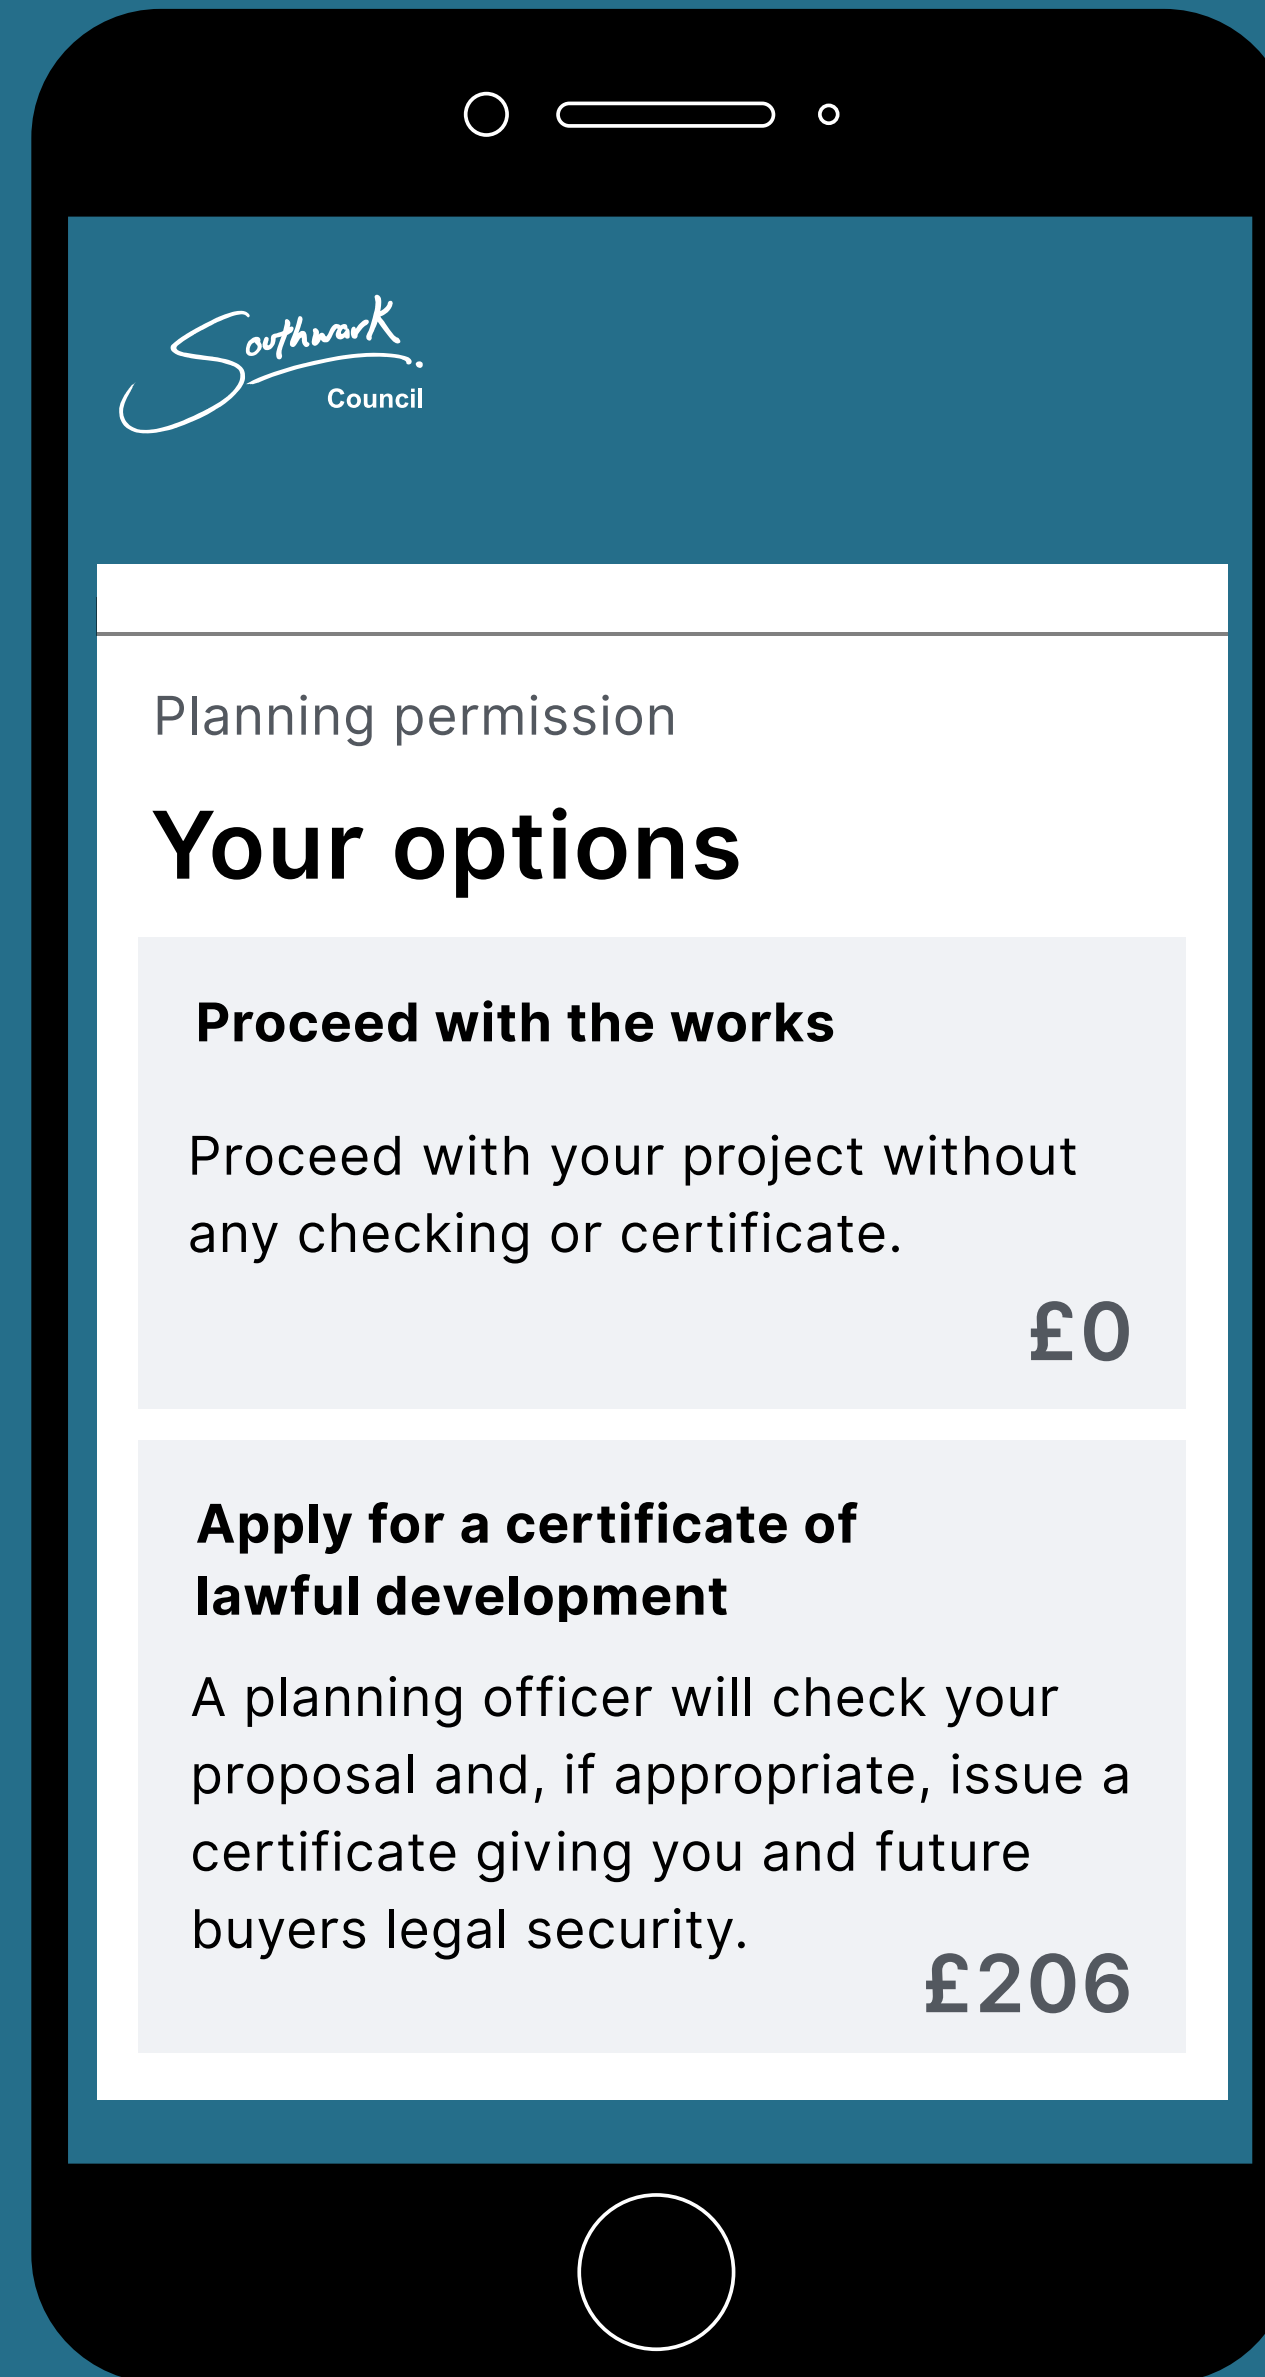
Southwark Council

Planning permission

Your options

Proceed with the works

Proceed with your project without any checking or certificate.

£0

Apply for a certificate of lawful development

A planning officer will check your proposal and, if appropriate, issue a certificate giving you and future buyers legal security.

£206